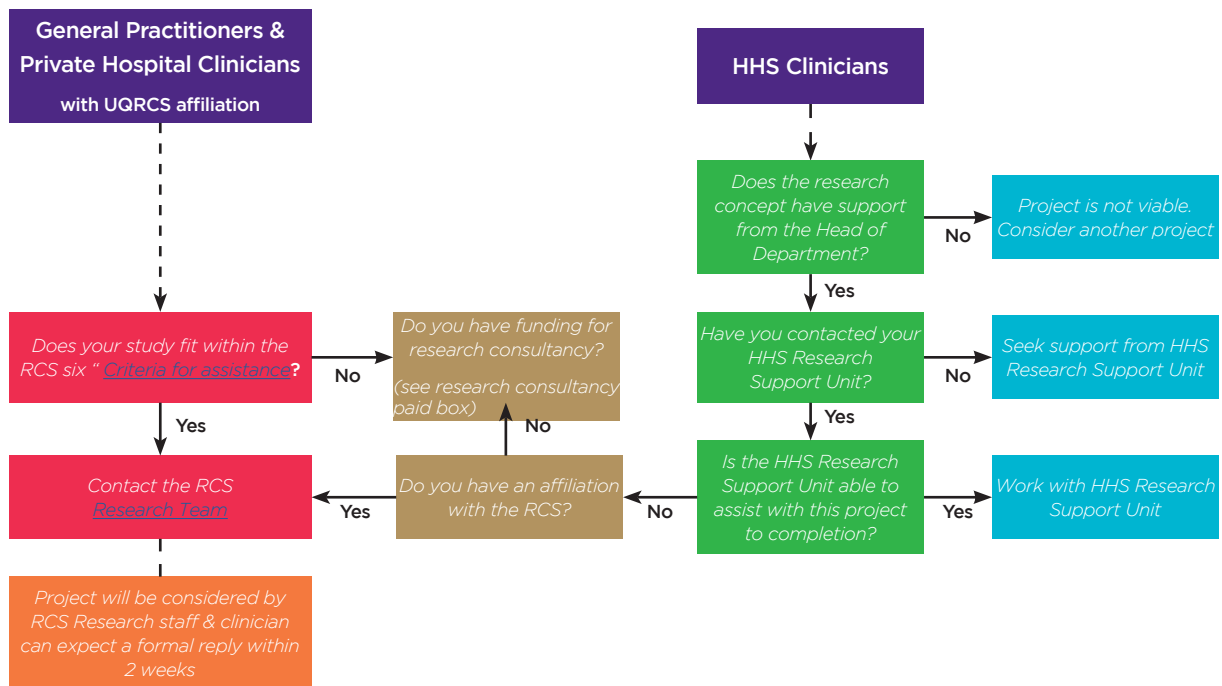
General Practitioners & Private Hospital Clinicians with UQRCS affiliation

HHS Clinicians

Does the research concept have support from the Head of Department?

No

Project is not viable. Consider another project

Yes

Does your study fit within the RCS six " Criteria for assistance?

No

Do you have funding for research consultancy?

(see research consultancy paid box)

Have you contacted your HHS Research Support Unit?

No

Seek support from HHS Research Support Unit

Yes

No

Yes

Contact the RCS Research Team

Yes

Do you have an affiliation with the RCS?

No

Is the HHS Research Support Unit able to assist with this project to completion?

Yes

Work with HHS Research Support Unit

Project will be considered by RCS Research staff & clinician can expect a formal reply within 2 weeks